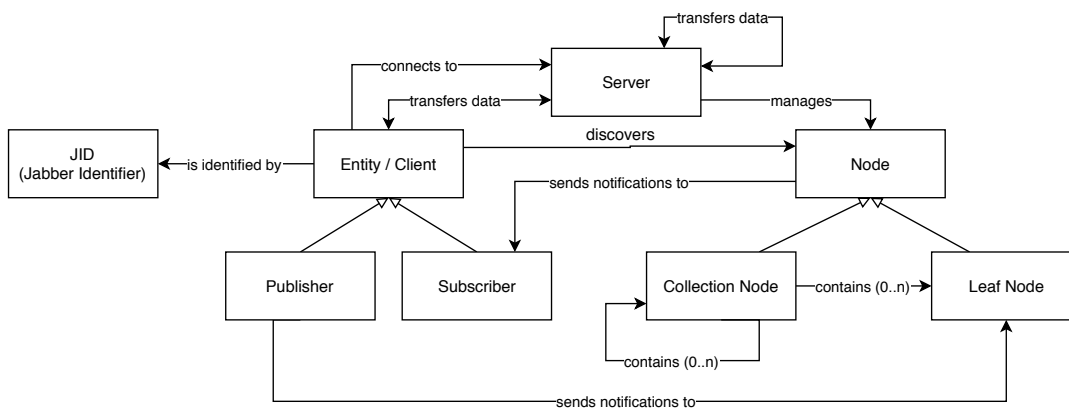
transfers data

connects to

Server

transfers data

manages

JID
(Jabber Identifier)

is identified by

Entity / Client

discovers

Node

sends notifications to

Publisher

Subscriber

Collection Node

contains (0..n)

Leaf Node

contains (0..n)

sends notifications to